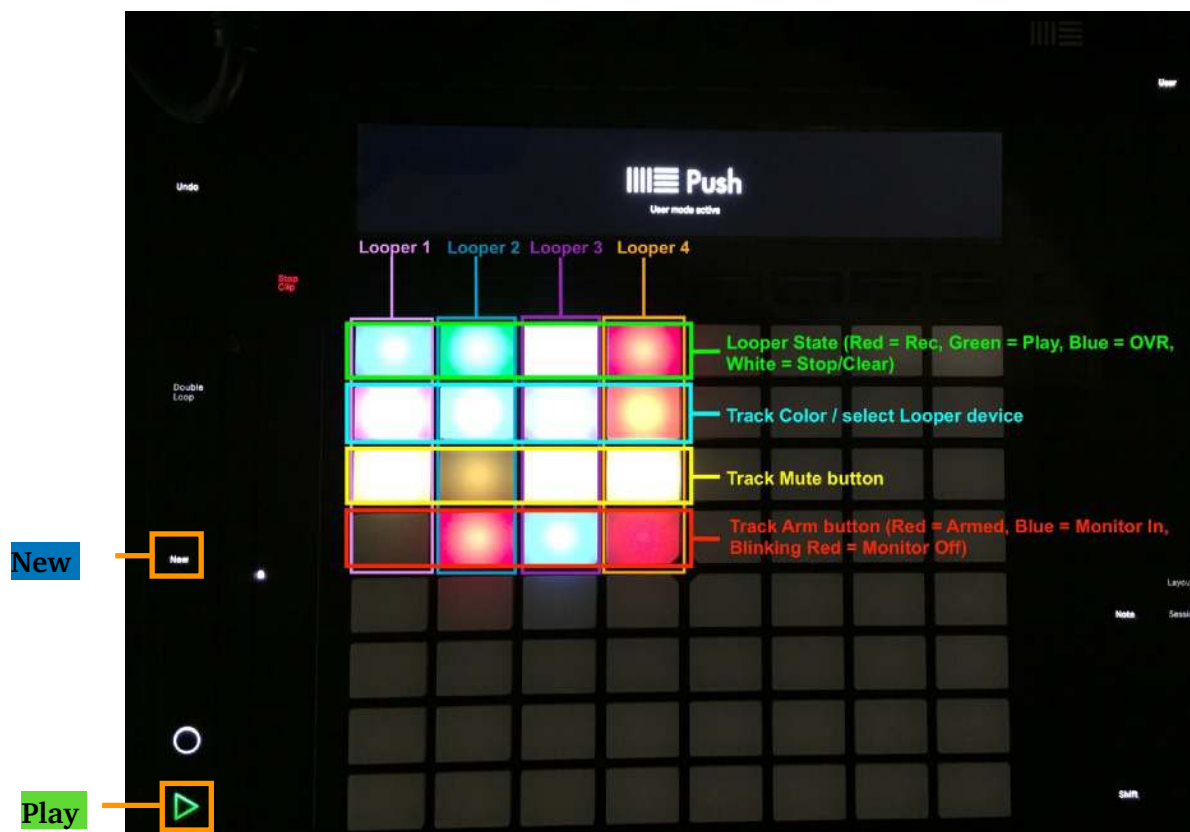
User

Undo

Push
User mode active

Looper 1 Looper 2 Looper 3 Looper 4

Stop Clip

Looper State (Red = Rec, Green = Play, Blue = OVR, White = Stop/Clear)

Double Loop

Track Color / select Looper device

Track Mute button

Track Arm button (Red = Armed, Blue = Monitor In, Blinking Red = Monitor Off)

New

New

Layou

Note Sessi

Shift

Play